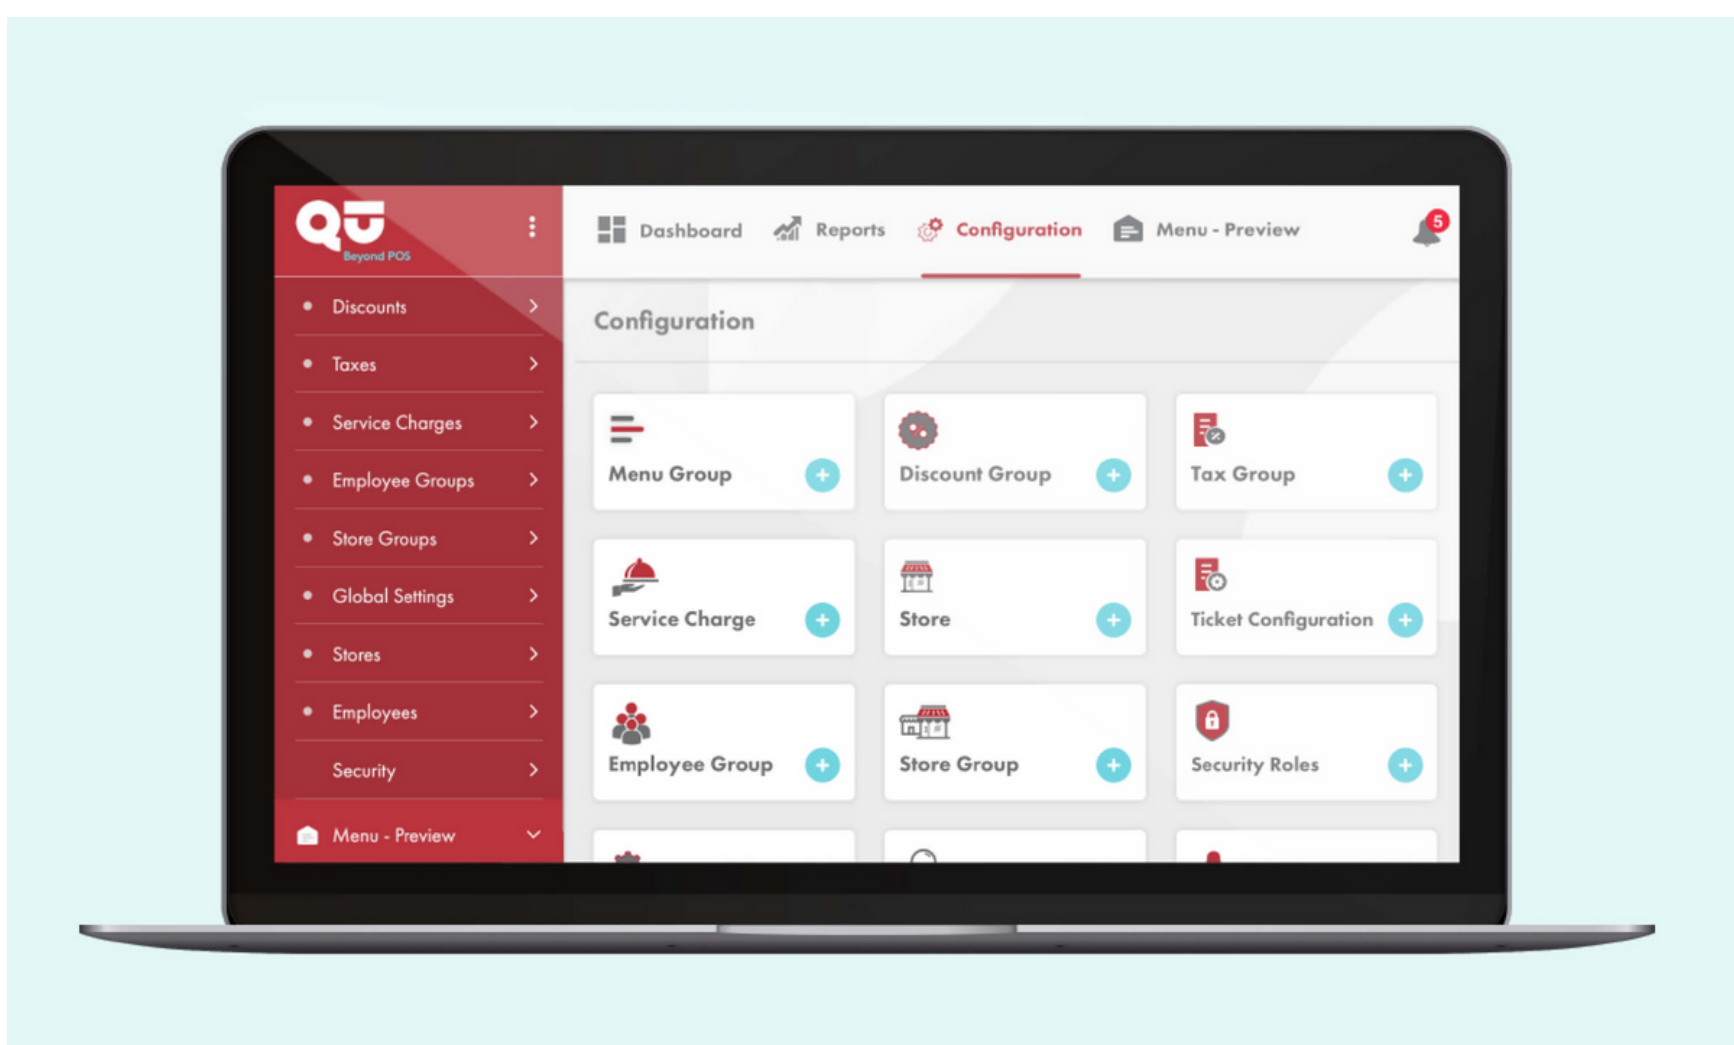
QU
Beyond POS

Discounts
Taxes
Service Charges
Employee Groups
Store Groups
Global Settings
Stores
Employees
Security
Menu - Preview

Dashboard
Reports
Configuration
Menu - Preview
5

Configuration

Menu Group
Discount Group
Tax Group
Service Charge
Store
Ticket Configuration
Employee Group
Store Group
Security Roles